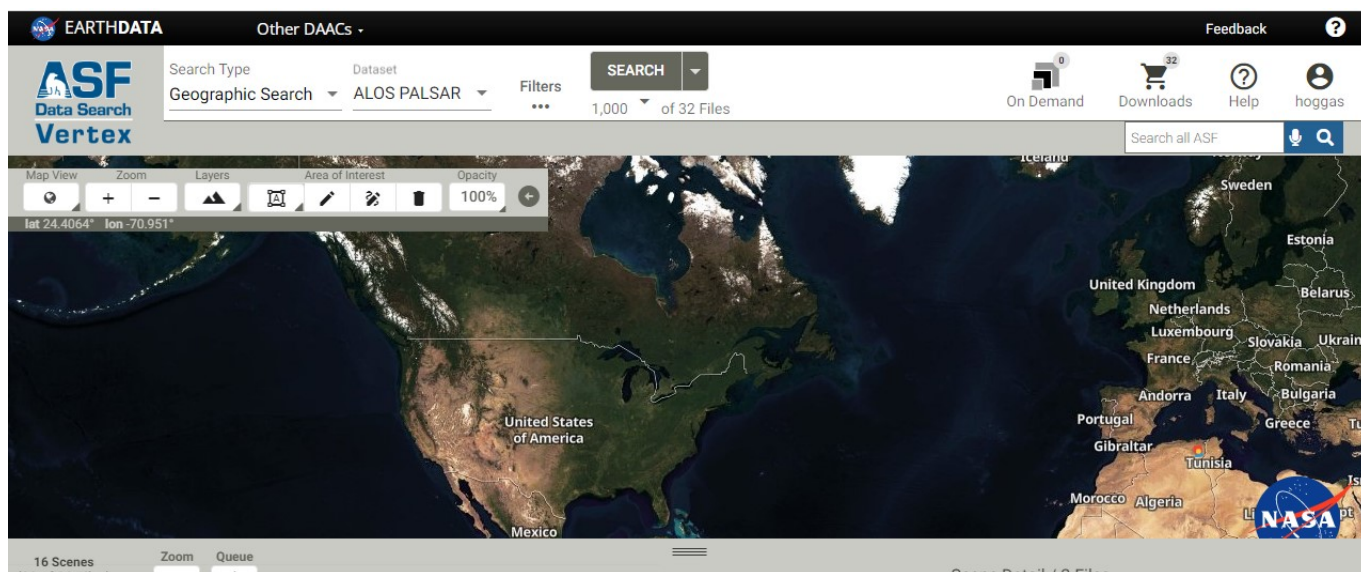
EARTHDATA Other DAACs Feedback ?

ASF Data Search Vertex

Search Type
Geographic Search

Dataset
ALOS PALSAR

Filters
•••

SEARCH

1,000 of 32 Files

0
On Demand

32
Downloads

Help

hoggas

Search all ASF

Map View Zoom Layers Area of Interest Opacity

100%

lat 24.4064° lon -70.951°

Iceland
Sweden
Estonia
United Kingdom
Belarus
Netherlands
Luxembourg
Slovakia
Ukrain
France
Romania
Andorra
Italy
Bulgaria
Portugal
Greece
Gibraltar
Tunisia
Morocco
Algeria
United States of America
Mexico
NASA

16 Scenes
Zoom
Queue